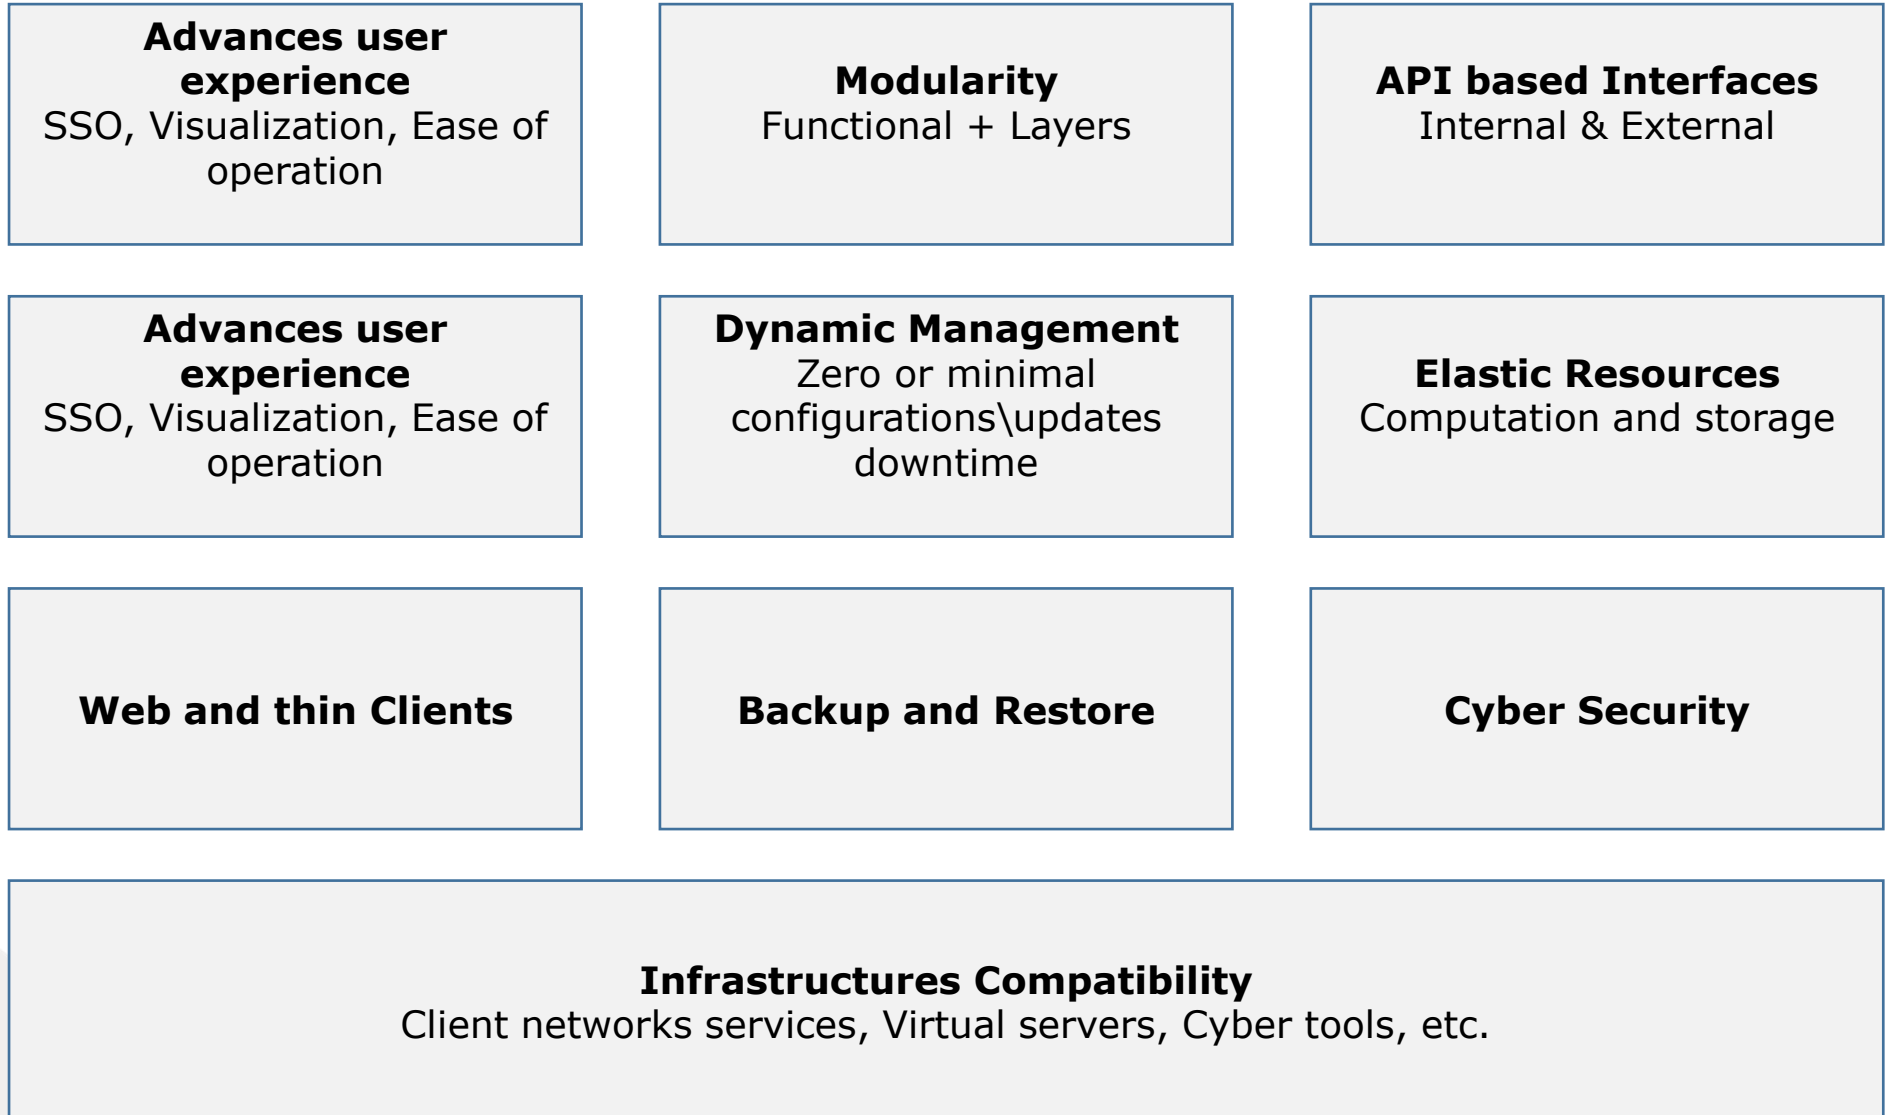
**Advances user experience**
SSO, Visualization, Ease of operation

**Modularity**
Functional + Layers

**API based Interfaces**
Internal & External

**Advances user experience**
SSO, Visualization, Ease of operation

**Dynamic Management**
Zero or minimal configurations\updates downtime

**Elastic Resources**
Computation and storage

**Web and thin Clients**

**Backup and Restore**

**Cyber Security**

**Infrastructures Compatibility**
Client networks services, Virtual servers, Cyber tools, etc.